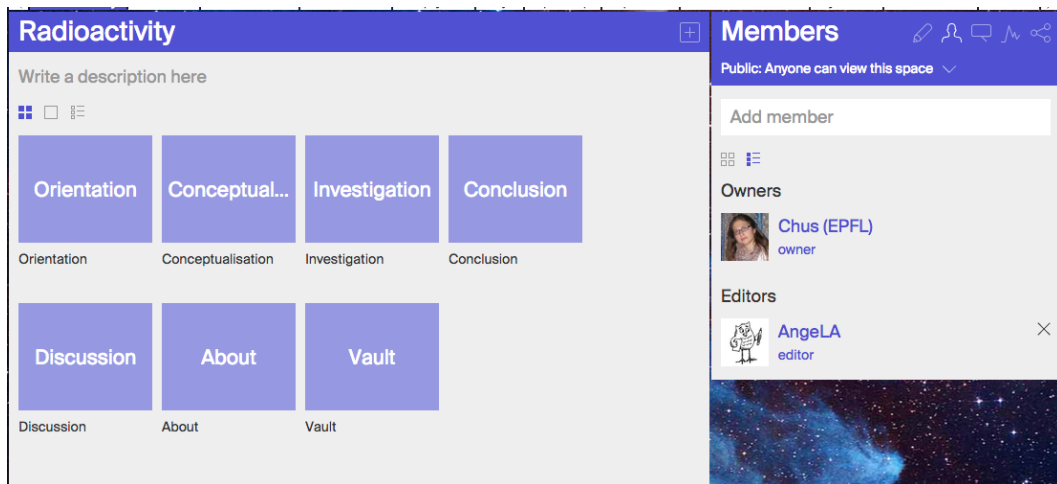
Radioactivity

Write a description here

Orientation
Orientation

Conceptual...
Conceptualisation

Investigation
Investigation

Conclusion
Conclusion

Discussion
Discussion

About
About

Vault
Vault

Members

Public: Anyone can view this space

Add member

Owners

Chus (EPFL)
owner

Editors

AngeLA
editor